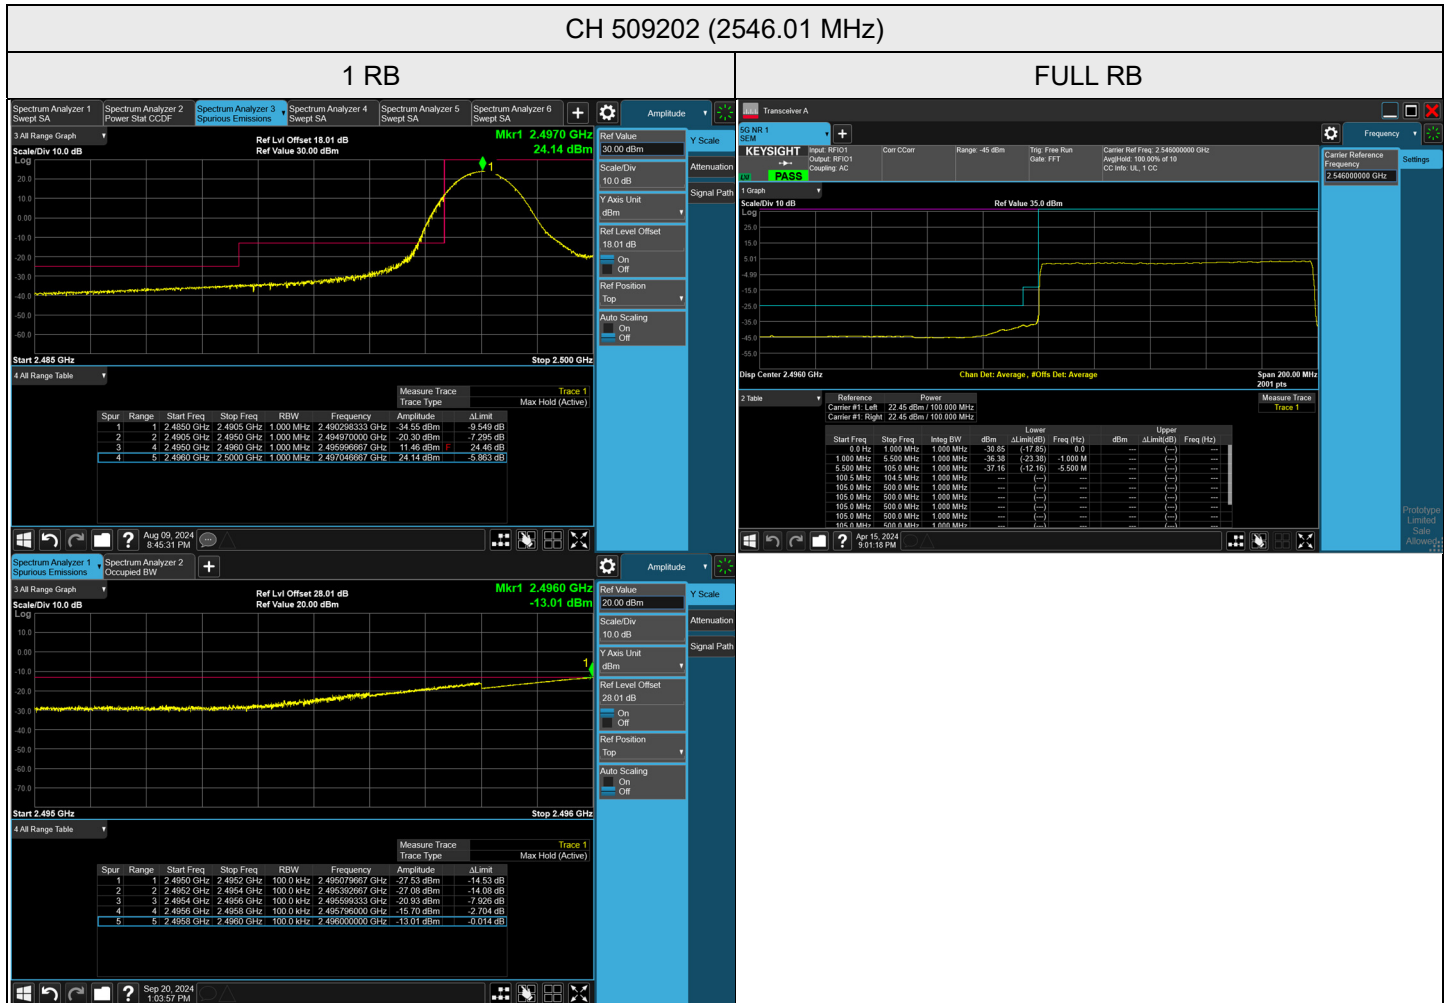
CH 509202 (2546.01 MHz)

| 1 RB | FULL RB |
|---|---|

Spectrum Analyzer 1 Swept SA
Spectrum Analyzer 2 Power Stat CCDF
Spectrum Analyzer 3 Spurious Emissions
Spectrum Analyzer 4 Swept SA
Spectrum Analyzer 5 Swept SA
Spectrum Analyzer 6 Swept SA
Amplitude

3 All Range Graph
Scale/Div 10.0 dB
Log
Ref Lvl Offset 18.01 dB
Ref Value 30.00 dBm
Mkr1 2.4970 GHz
24.14 dBm

20.0
10.0
0.00
-10.0
-20.0
-30.0
-40.0
-50.0
-60.0

Start 2.485 GHz
Stop 2.500 GHz

Ref Value
30.00 dBm
Y Scale
Scale/Div
10.0 dB
Attenuation
Y Axis Unit
dBm
Signal Path
Ref Level Offset
18.01 dB
On
Off
Ref Position
Top
Auto Scaling
On
Off

4 All Range Table
Measure Trace Trace 1
Trace Type Max Hold (Active)

| Spur | Range | Start Freq | Stop Freq | RBW | Frequency | Amplitude | ΔLimit |
|---|---|---|---|---|---|---|---|
| 1 | 1 | 2.4850 GHz | 2.4905 GHz | 1.000 MHz | 2.490298333 GHz | -34.55 dBm | -9.549 dB |
| 2 | 2 | 2.4905 GHz | 2.4950 GHz | 1.000 MHz | 2.494970000 GHz | -20.30 dBm | -7.295 dB |
| 3 | 4 | 2.4950 GHz | 2.4960 GHz | 1.000 MHz | 2.495996667 GHz | 11.46 dBm F | 24.46 dB |
| 4 | 5 | 2.4960 GHz | 2.5000 GHz | 1.000 MHz | 2.497046667 GHz | 24.14 dBm | -5.863 dB |

Aug 09, 2024
8:45:31 PM

Spectrum Analyzer 1 Spurious Emissions
Spectrum Analyzer 2 Occupied BW
Amplitude

3 All Range Graph
Scale/Div 10.0 dB
Log
Ref Lvl Offset 28.01 dB
Ref Value 20.00 dBm
Mkr1 2.4960 GHz
-13.01 dBm

10.0
0.00
-10.0
-20.0
-30.0
-40.0
-50.0
-60.0
-70.0

Start 2.495 GHz
Stop 2.496 GHz

Ref Value
20.00 dBm
Y Scale
Scale/Div
10.0 dB
Attenuation
Y Axis Unit
dBm
Signal Path
Ref Level Offset
28.01 dB
On
Off
Ref Position
Top
Auto Scaling
On
Off

4 All Range Table
Measure Trace Trace 1
Trace Type Max Hold (Active)

| Spur | Range | Start Freq | Stop Freq | RBW | Frequency | Amplitude | ΔLimit |
|---|---|---|---|---|---|---|---|
| 1 | 1 | 2.4950 GHz | 2.4952 GHz | 100.0 kHz | 2.495079667 GHz | -27.53 dBm | -14.53 dB |
| 2 | 2 | 2.4952 GHz | 2.4954 GHz | 100.0 kHz | 2.495392667 GHz | -27.08 dBm | -14.08 dB |
| 3 | 3 | 2.4954 GHz | 2.4956 GHz | 100.0 kHz | 2.495599333 GHz | -20.93 dBm | -7.926 dB |
| 4 | 4 | 2.4956 GHz | 2.4958 GHz | 100.0 kHz | 2.495796000 GHz | -15.70 dBm | -2.704 dB |
| 5 | 5 | 2.4958 GHz | 2.4960 GHz | 100.0 kHz | 2.496000000 GHz | -13.01 dBm | -0.014 dB |

Sep 20, 2024
1:03:57 PM

Transceiver A
5G NR 1 SEM
Frequency
KEYSIGHT
Input: RFIO1
Output: RFIO1
Coupling: AC
Corr CCorr
Range: -45 dBm
Trig: Free Run
Gate: FFT
Carrier Ref Freq: 2.546000000 GHz
Avg|Hold: 100.00% of 10
CC Info: UL, 1 CC
PASS
Carrier Reference Frequency
2.546000000 GHz
Settings

1 Graph
Scale/Div 10 dB
Log
Ref Value 35.0 dBm
25.0
15.0
5.01
-4.99
-15.0
-25.0
-35.0
-45.0
-55.0
Disp Center 2.4960 GHz
Chan Det: Average, #Offs Det: Average
Span 200.00 MHz
2001 pts

2 Table
Reference Power
Carrier #1: Left 22.45 dBm / 100.000 MHz
Carrier #1: Right 22.45 dBm / 100.000 MHz
Measure Trace
Trace 1

| Start Freq | Stop Freq | Integ BW | Lower dBm | Lower ΔLimit(dB) | Lower Freq (Hz) | Upper dBm | Upper ΔLimit(dB) | Upper Freq (Hz) |
|---|---|---|---|---|---|---|---|---|
| 0.0 Hz | 1.000 MHz | 1.000 MHz | -30.85 | (-17.85) | 0.0 | --- | (---) | --- |
| 1.000 MHz | 5.500 MHz | 1.000 MHz | -36.38 | (-23.38) | -1.000 M | --- | (---) | --- |
| 5.500 MHz | 105.0 MHz | 1.000 MHz | -37.16 | (-12.16) | -5.500 M | --- | (---) | --- |
| 100.5 MHz | 104.5 MHz | 1.000 MHz | --- | (---) | --- | --- | (---) | --- |
| 105.0 MHz | 500.0 MHz | 1.000 MHz | --- | (---) | --- | --- | (---) | --- |
| 105.0 MHz | 500.0 MHz | 1.000 MHz | --- | (---) | --- | --- | (---) | --- |
| 105.0 MHz | 500.0 MHz | 1.000 MHz | --- | (---) | --- | --- | (---) | --- |
| 105.0 MHz | 500.0 MHz | 1.000 MHz | --- | (---) | --- | --- | (---) | --- |

Apr 15, 2024
9:01:18 PM
Prototype Limited Sale Allowed